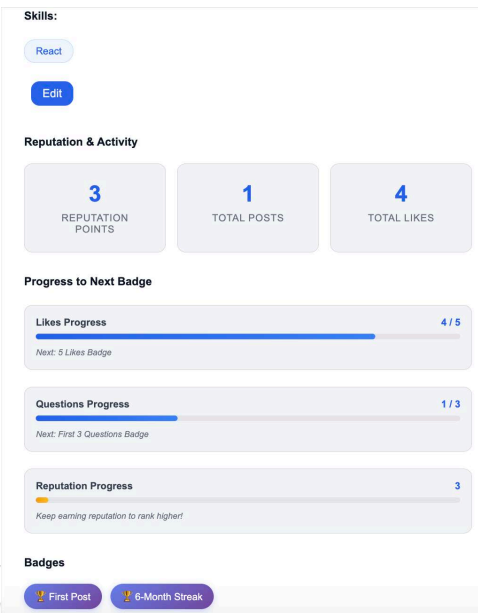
Skills:

React

Edit

Reputation & Activity

3
REPUTATION POINTS

1
TOTAL POSTS

4
TOTAL LIKES

Progress to Next Badge

Likes Progress
4 / 5
Next: 5 Likes Badge

Questions Progress
1 / 3
Next: First 3 Questions Badge

Reputation Progress
3
Keep earning reputation to rank higher!

Badges

🏆 First Post
🏆 6-Month Streak